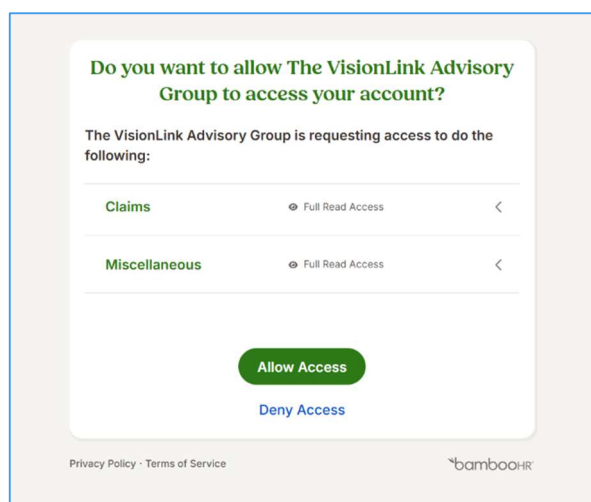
Do you want to allow The VisionLink Advisory Group to access your account?

The VisionLink Advisory Group is requesting access to do the following:

| | | |
|---|---|---|
| Claims | Full Read Access | < |
| Miscellaneous | Full Read Access | < |

Allow Access

Deny Access

Privacy Policy · Terms of Service

bambooHR